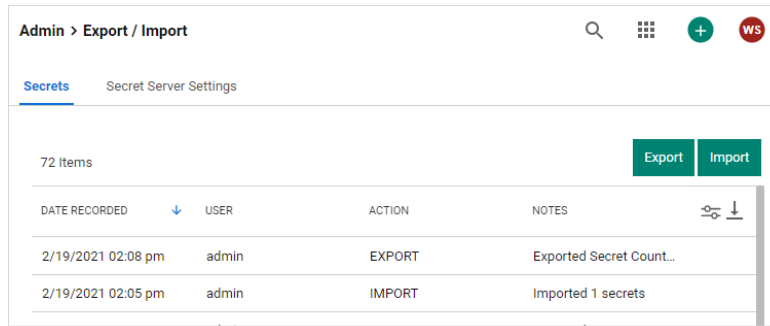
Admin > Export / Import

WS

Secrets Secret Server Settings

72 Items

Export Import

| DATE RECORDED | USER | ACTION | NOTES |
|---|---|---|---|
| 2/19/2021 02:08 pm | admin | EXPORT | Exported Secret Count... |
| 2/19/2021 02:05 pm | admin | IMPORT | Imported 1 secrets |